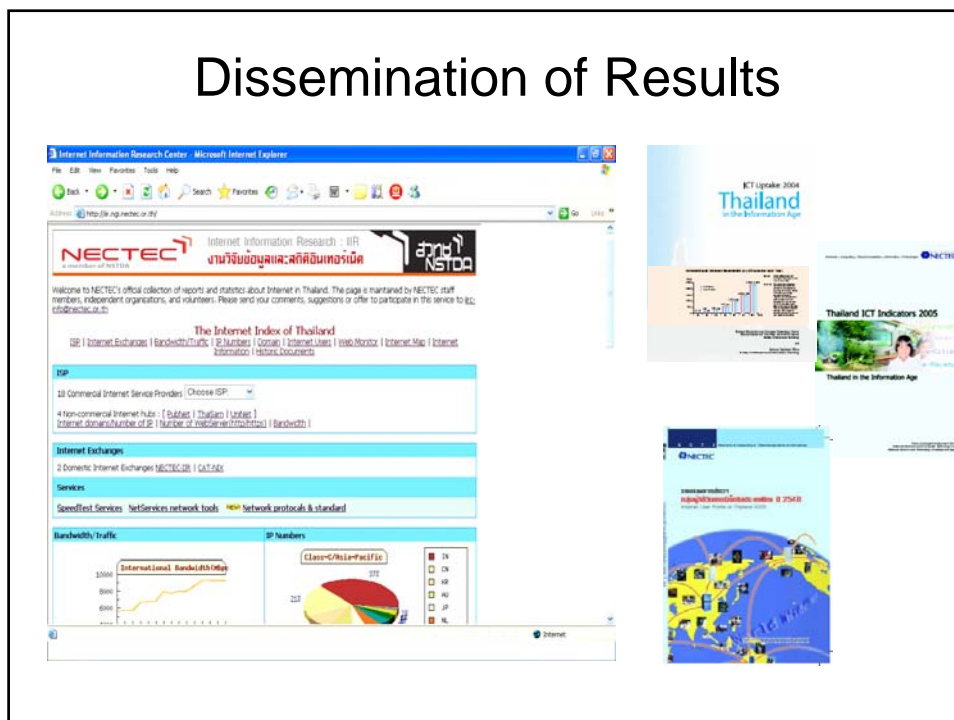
Dissemination of Results

Internet Information Research Center - Microsoft Internet Explorer

File Edit View Favorites Tools Help

Back Search Favorites

Address http://iir.ngi.nectec.or.th/ Go Links

NECTEC
a member of NSTDA

Internet Information Research : IIR
งานวิจัยข้อมูลและสถิติอินเทอร์เน็ต

สวทช NSTDA

Welcome to NECTEC's official collection of reports and statistics about Internet in Thailand. The page is maintained by NECTEC staff members, independent organizations, and volunteers. Please send your comments, suggestions or offer to participate in this service to iir-info@nectec.or.th

The Internet Index of Thailand
ISP | Internet Exchanges | Bandwidth/Traffic | IP Numbers | Domain | Internet Users | Web Monitor | Internet Map | Internet Information | Historic Documents

ISP

18 Commercial Internet Service Providers Choose ISP

4 Non-commercial Internet hubs : [ PubNet | ThaiSarn | UniNet ]
Internet domains/Number of IP | Number of WebServer(http/https) | Bandwidth |

Internet Exchanges

2 Domestic Internet Exchanges NECTEC-IIR | CAT-NIX

Services

SpeedTest Services NetServices network tools NEW Network protocals & standard

Bandwidth/Traffic

International Bandwidth Office

10000
8000
6000

IP Numbers

Class-C/Asia-Pacific

IN
CN
KR
AU
JP
NL

Internet

ICT Uptake 2004
Thailand
in the Information Age

NECTEC

Thailand ICT Indicators 2005

Thailand in the Information Age

NECTEC

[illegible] 2548
Internet User Profile of Thailand 2005